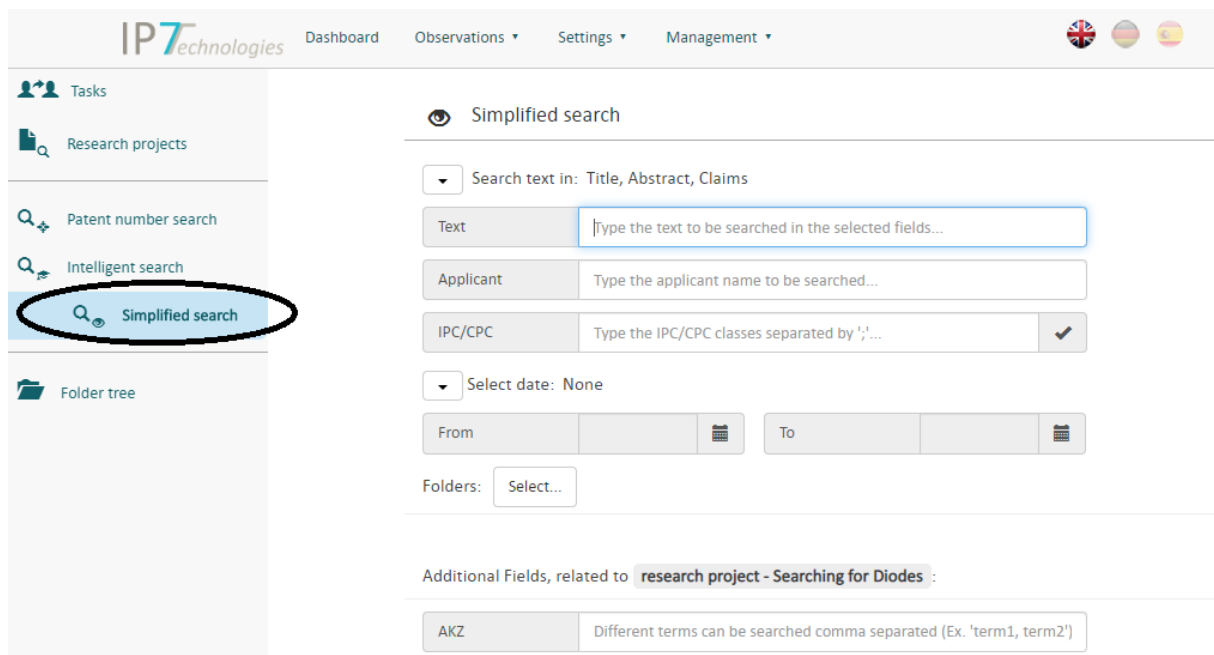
IP7echnologies Dashboard Observations ▾ Settings ▾ Management ▾

Tasks

Research projects

Patent number search

Intelligent search

Simplified search

Folder tree

Simplified search

Search text in: Title, Abstract, Claims

Text | Type the text to be searched in the selected fields...

Applicant | Type the applicant name to be searched...

IPC/CPC | Type the IPC/CPC classes separated by ';'...

Select date: None

From

To

Folders: Select...

Additional Fields, related to research project - Searching for Diodes :

AKZ | Different terms can be searched comma separated (Ex. 'term1, term2')